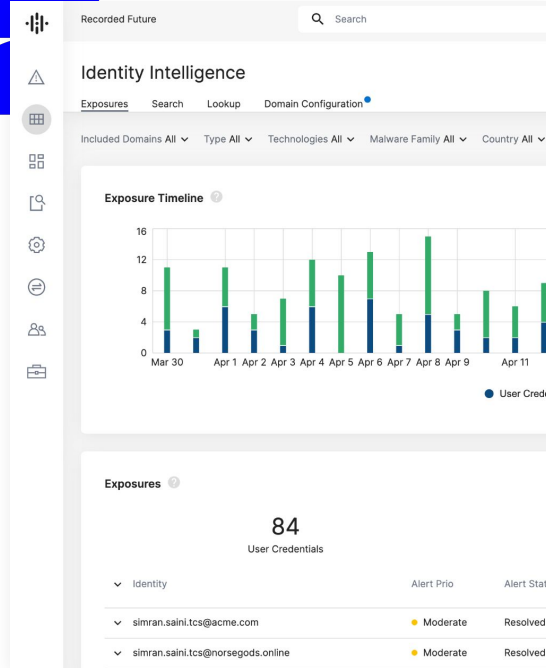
Recorded Future

Search

Identity Intelligence

Exposures Search Lookup Domain Configuration

Included Domains All Type All Technologies All Malware Family All Country All

Exposure Timeline

16
12
8
4
0

Mar 30 Apr 1 Apr 2 Apr 3 Apr 4 Apr 5 Apr 6 Apr 7 Apr 8 Apr 9 Apr 11

User Cred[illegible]

Exposures

84
User Credentials

| Identity | Alert Prio | Alert Sta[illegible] |
|---|---|---|
| simran.saini.tcs@acme.com | Moderate | Resolved |
| simran.saini.tcs@norsegods.online | Moderate | Resolved |